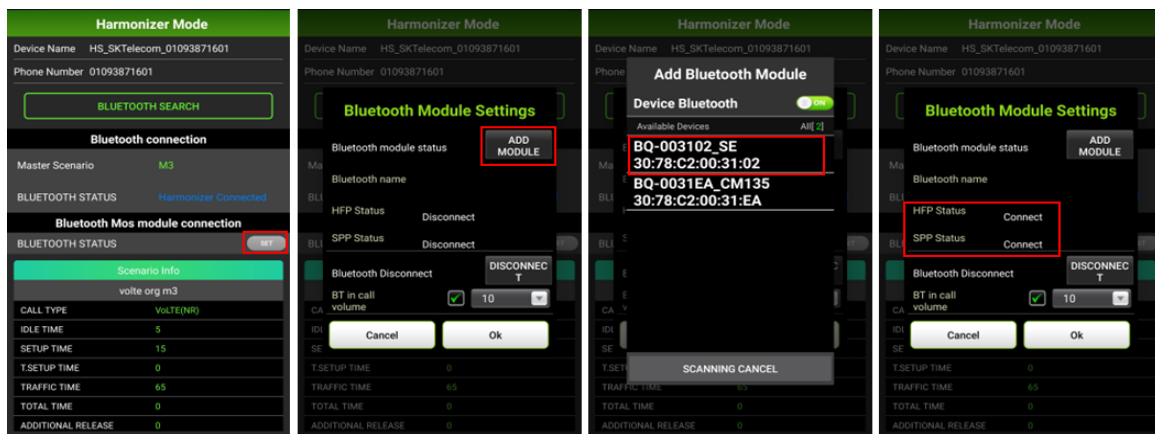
Harmonizer Mode
Device Name HS_SKTelecom_01093871601
Phone Number 01093871601
BLUETOOTH SEARCH
Bluetooth connection
Master Scenario M3
BLUETOOTH STATUS Harmonizer Connected
Bluetooth Mos module connection
BLUETOOTH STATUS SET
Scenario Info
volte org m3

| | |
|---|---|
| CALL TYPE | VoLTE(NR) |
| IDLE TIME | 5 |
| SETUP TIME | 15 |
| T.SETUP TIME | 0 |
| TRAFFIC TIME | 65 |
| TOTAL TIME | 0 |
| ADDITIONAL RELEASE | 0 |

Harmonizer Mode
Device Name HS_SKTelecom_01093871601
Phone Number 01093871601
Bluetooth Module Settings
Bluetooth module status ADD MODULE
Bluetooth name
HFP Status Disconnect
SPP Status Disconnect
Bluetooth Disconnect DISCONNECT
BT in call volume 10
Cancel Ok
TOTAL TIME 0
ADDITIONAL RELEASE 0

Harmonizer Mode
Device Name HS_SKTelecom_01093871601
Phone Number 01093871601
Add Bluetooth Module
Device Bluetooth ON
Available Devices All[2]
BQ-003102_SE 30:78:C2:00:31:02
BQ-0031EA_CM135 30:78:C2:00:31:EA
SCANNING CANCEL
T.SETUP TIME 0
TRAFFIC TIME 65
TOTAL TIME 0
ADDITIONAL RELEASE 0

Harmonizer Mode
Device Name HS_SKTelecom_01093871601
Phone Number 01093871601
Bluetooth Module Settings
Bluetooth module status ADD MODULE
Bluetooth name
HFP Status Connect
SPP Status Connect
Bluetooth Disconnect DISCONNECT
BT in call volume 10
Cancel Ok
T.SETUP TIME 0
TRAFFIC TIME 65
TOTAL TIME 0
ADDITIONAL RELEASE 0